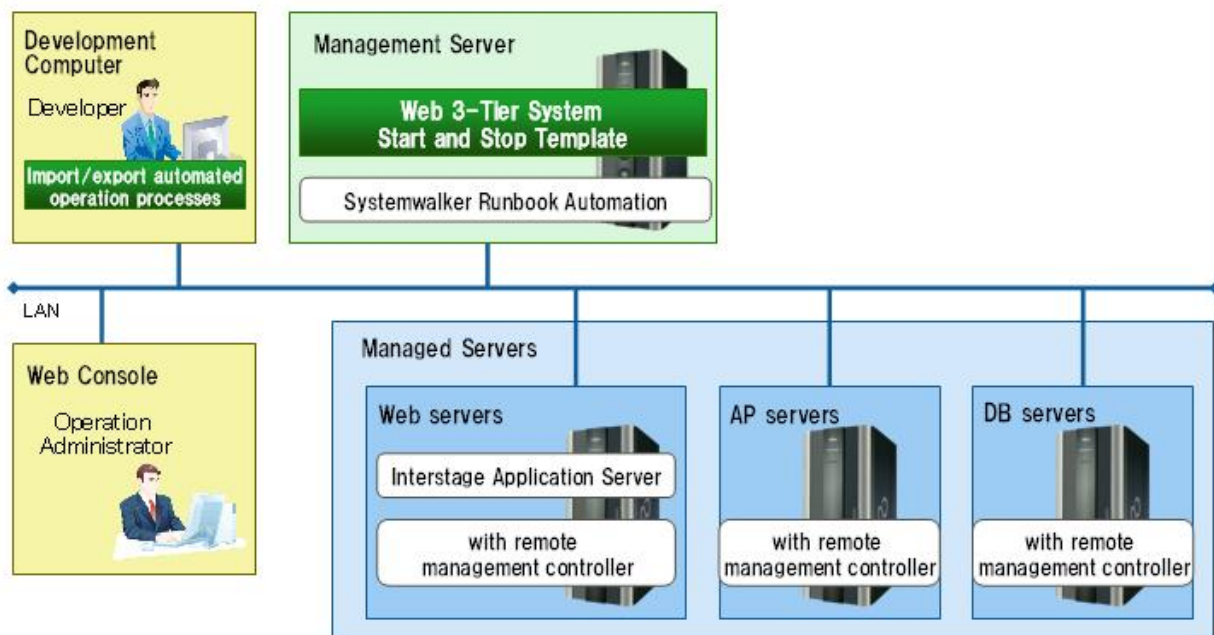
Development Computer

Developer

Import/export automated operation processes

Management Server

Web 3-Tier System Start and Stop Template

Systemwalker Runbook Automation

LAN

Web Console

Operation Administrator

Managed Servers

Web servers

Interstage Application Server

with remote management controller

AP servers

with remote management controller

DB servers

with remote management controller